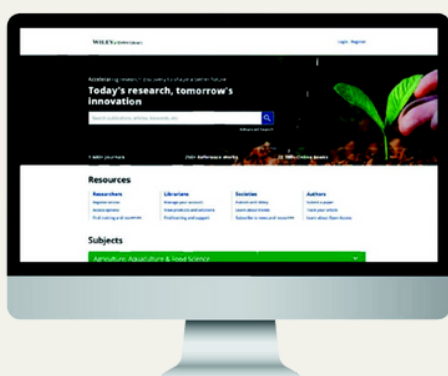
WILEY Online Library

Login / Register

Accelerating research discovery to shape a better future

Today's research, tomorrow's innovation

Search publications, articles, keywords, etc.

Advanced Search

1,600+ Journals

250+ Reference works

22,000+ Online books

Resources

Researchers

Register online

Access options

Find training and resources

Librarians

Manage your account

View products and solutions

Find training and support

Societies

Publish with Wiley

Learn about trends

Subscribe to news and resources

Authors

Submit a paper

Track your article

Learn about Open Access

Subjects

Agriculture, Aquaculture & Food Science